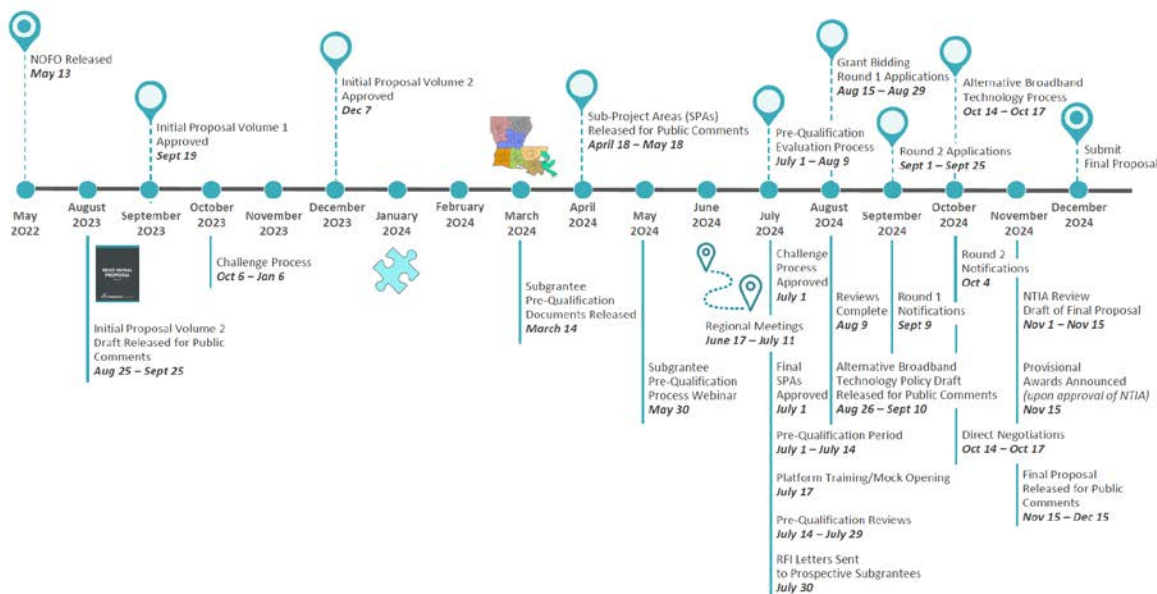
NOFO Released
May 13

Initial Proposal Volume 1 Approved
Sept 19

Initial Proposal Volume 2 Approved
Dec 7

Sub-Project Areas (SPAs) Released for Public Comments
April 18 – May 18

Pre-Qualification Evaluation Process
July 1 – Aug 9

Grant Bidding Round 1 Applications
Aug 15 – Aug 29

Round 2 Applications
Sept 1 – Sept 25

Alternative Broadband Technology Process
Oct 14 – Oct 17

Submit Final Proposal

May 2022
August 2023
September 2023
October 2023
November 2023
December 2023
January 2024
February 2024
March 2024
April 2024
May 2024
June 2024
July 2024
August 2024
September 2024
October 2024
November 2024
December 2024

Initial Proposal Volume 2 Draft Released for Public Comments
Aug 25 – Sept 25

Challenge Process
Oct 6 – Jan 6

Subgrantee Pre-Qualification Documents Released
March 14

Subgrantee Pre-Qualification Process Webinar
May 30

Regional Meetings
June 17 – July 11

Challenge Process Approved
July 1

Final SPAs Approved
July 1

Pre-Qualification Period
July 1 – July 14

Platform Training/Mock Opening
July 17

Pre-Qualification Reviews
July 14 – July 29

RFI Letters Sent to Prospective Subgrantees
July 30

Reviews Complete
Aug 9

Alternative Broadband Technology Policy Draft Released for Public Comments
Aug 26 – Sept 10

Round 1 Notifications
Sept 9

Round 2 Notifications
Oct 4

Direct Negotiations
Oct 14 – Oct 17

NTIA Review Draft of Final Proposal
Nov 1 – Nov 15

Provisional Awards Announced (upon approval of NTIA)
Nov 15

Final Proposal Released for Public Comments
Nov 15 – Dec 15